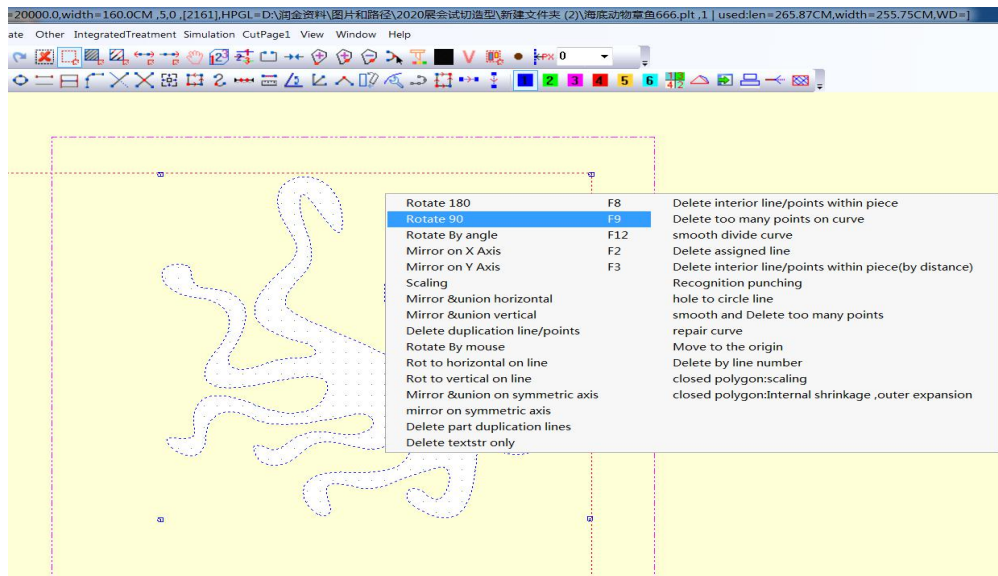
=20000.0,width=160.0CM ,5,0 ,[2161],HPGL=D:\润金资料\图片和路径\2020展会试切造型\新建文件夹 (2)\海底动物章鱼666.plt ,1 | used:len=265.87CM,width=255.75CM,WD=]

ate Other IntegratedTreatment Simulation CutPage1 View Window Help

0

1 2 3 4 5 6

| | | |
|---|---|---|
| Rotate 180 | F8 | Delete interior line/points within piece |
| Rotate 90 | F9 | Delete too many points on curve |
| Rotate By angle | F12 | smooth divide curve |
| Mirror on X Axis | F2 | Delete assigned line |
| Mirror on Y Axis | F3 | Delete interior line/points within piece(by distance) |
| Scaling | | Recognition punching |
| Mirror &union horizontal | | hole to circle line |
| Mirror &union vertical | | smooth and Delete too many points |
| Delete duplication line/points | | repair curve |
| Rotate By mouse | | Move to the origin |
| Rot to horizontal on line | | Delete by line number |
| Rot to vertical on line | | closed polygon:scaling |
| Mirror &union on symmetric axis | | closed polygon:Internal shrinkage ,outer expansion |
| mirror on symmetric axis | | |
| Delete part duplication lines | | |
| Delete textstr only | | |